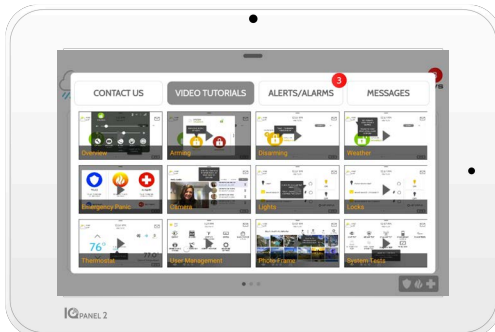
CONTACT US

VIDEO TUTORIALS

ALERTS/ALARMS 3

MESSAGES

Overview

Arming

Disarming

Weather

Emergency Panic

Camera

Lights

Locks

76°

Thermostat

User Management

Photo Frame

System Tests

IQ PANEL 2